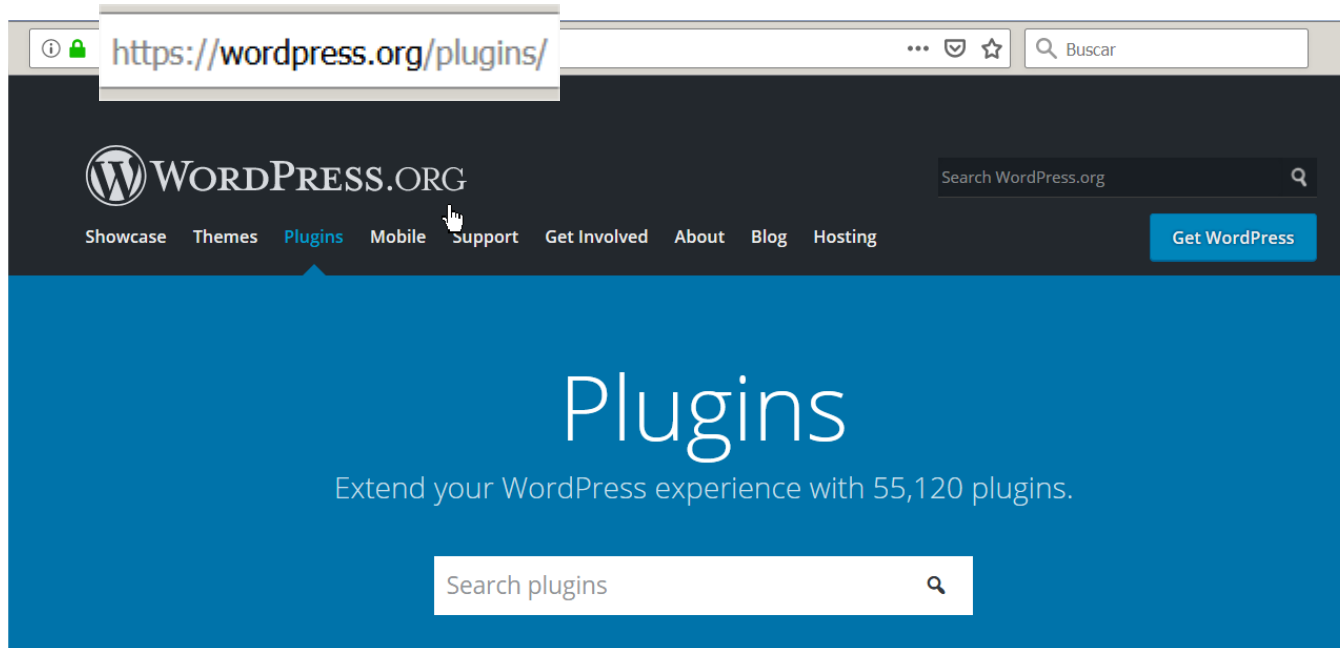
https://wordpress.org/plugins/

Buscar

WordPress.org

Search WordPress.org

Showcase Themes Plugins Mobile Support Get Involved About Blog Hosting

Get WordPress

Plugins

Extend your WordPress experience with 55,120 plugins.

Search plugins